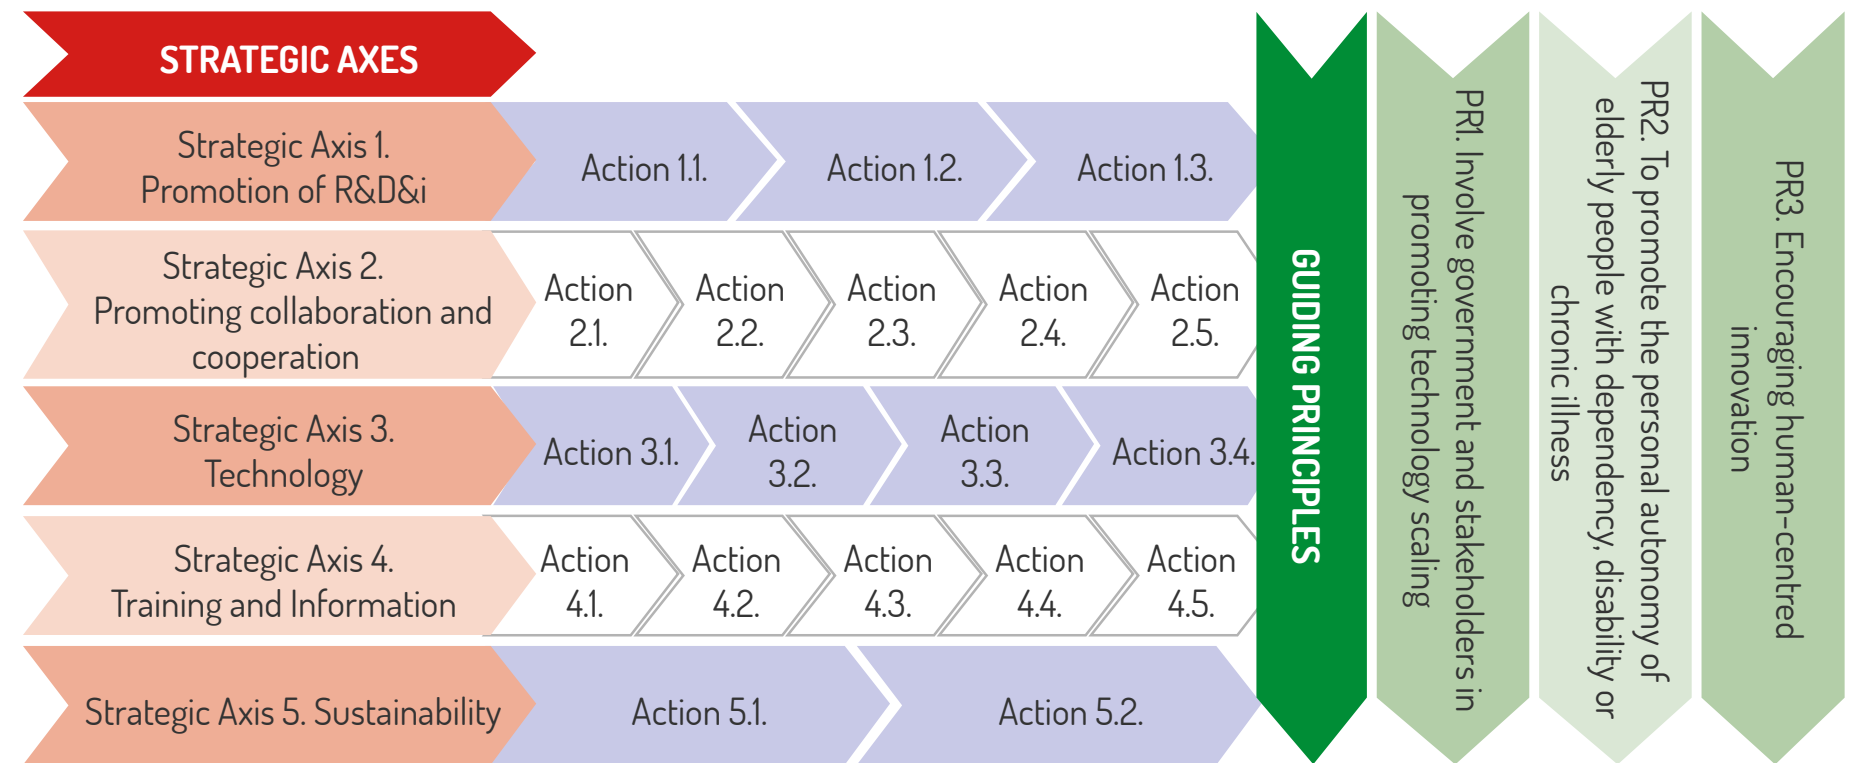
STRATEGIC AXES

Strategic Axis 1. Promotion of R&D&i

Action 1.1.

Action 1.2.

Action 1.3.

Strategic Axis 2. Promoting collaboration and cooperation

Action 2.1.

Action 2.2.

Action 2.3.

Action 2.4.

Action 2.5.

Strategic Axis 3. Technology

Action 3.1.

Action 3.2.

Action 3.3.

Action 3.4.

Strategic Axis 4. Training and Information

Action 4.1.

Action 4.2.

Action 4.3.

Action 4.4.

Action 4.5.

Strategic Axis 5. Sustainability

Action 5.1.

Action 5.2.

GUIDING PRINCIPLES

PR1. Involve government and stakeholders in promoting technology scaling

PR2. To promote the personal autonomy of elderly people with dependency, disability or chronic illness

PR3. Encouraging human-centred innovation